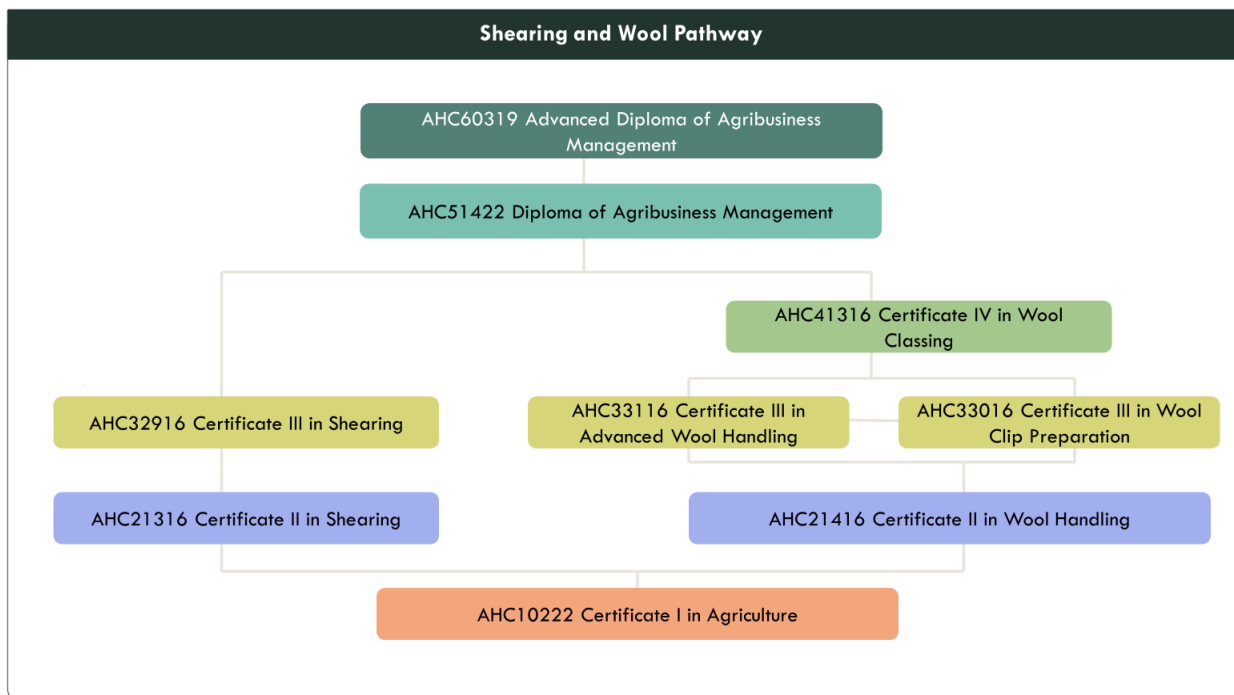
Shearing and Wool Pathway

AHC60319 Advanced Diploma of Agribusiness Management

AHC51422 Diploma of Agribusiness Management

AHC41316 Certificate IV in Wool Classing

AHC32916 Certificate III in Shearing

AHC33116 Certificate III in Advanced Wool Handling

AHC33016 Certificate III in Wool Clip Preparation

AHC21316 Certificate II in Shearing

AHC21416 Certificate II in Wool Handling

AHC10222 Certificate I in Agriculture